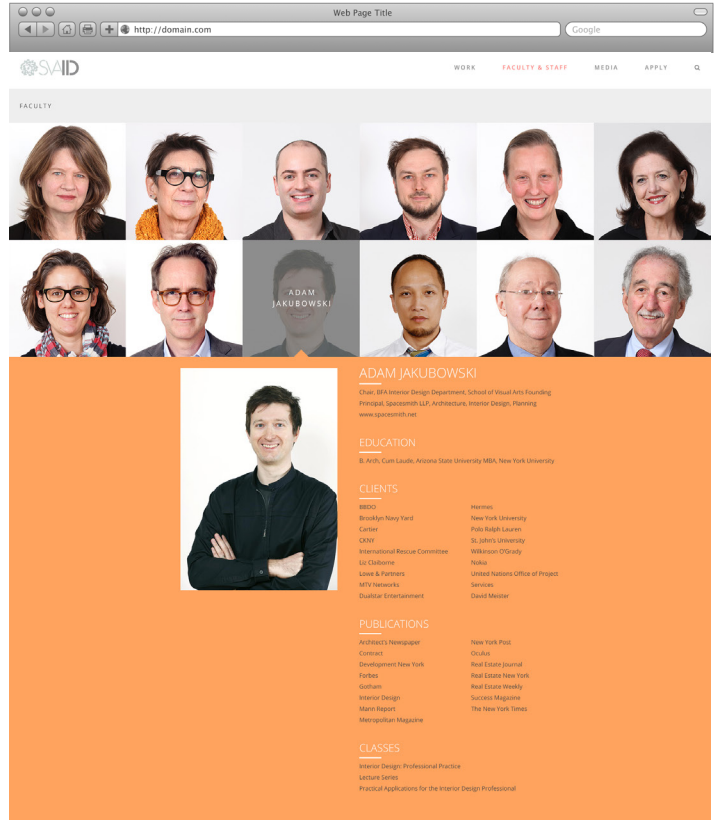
Web Page Title

http://domain.com

Google

SVAID

WORK FACULTY & STAFF MEDIA APPLY

FACULTY

ADAM JAKUBOWSKI

ADAM JAKUBOWSKI

Chair, BFA Interior Design Department, School of Visual Arts Founding Principal, Spacesmith LLP, Architecture, Interior Design, Planning www.spacesmith.net

EDUCATION

B. Arch, Cum Laude, Arizona State University MBA, New York University

CLIENTS

BBDO
Brooklyn Navy Yard
Cartier
CKNY
International Rescue Committee
Liz Claiborne
Lowe & Partners
MTV Networks
Dualstar Entertainment

Hermes
New York University
Polo Ralph Lauren
St. John's University
Wilkinson O'Grady
Nokia
United Nations Office of Project Services
David Meister

PUBLICATIONS

Architect's Newspaper
Contract
Development New York
Forbes
Gotham
Interior Design
Mann Report
Metropolitan Magazine

New York Post
Oculus
Real Estate Journal
Real Estate New York
Real Estate Weekly
Success Magazine
The New York Times

CLASSES

Interior Design: Professional Practice
Lecture Series
Practical Applications for the Interior Design Professional